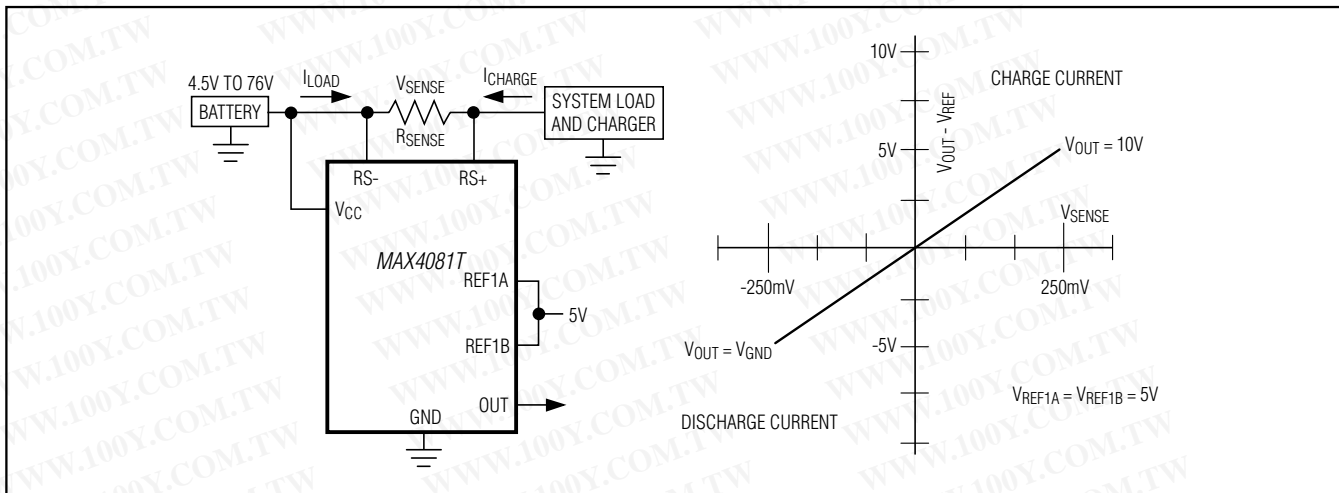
4.5V TO 76V

BATTERY

$I_{LOAD}$

$V_{SENSE}$

$R_{SENSE}$

$I_{CHARGE}$

SYSTEM LOAD AND CHARGER

RS-

RS+

$V_{CC}$

MAX4081T

REF1A

5V

REF1B

OUT

GND

10V

CHARGE CURRENT

$V_{OUT} - V_{REF}$

5V

$V_{OUT} = 10V$

$V_{SENSE}$

-250mV

250mV

$V_{OUT} = V_{GND}$

-5V

$V_{REF1A} = V_{REF1B} = 5V$

DISCHARGE CURRENT

WWW.100Y.COM.TW